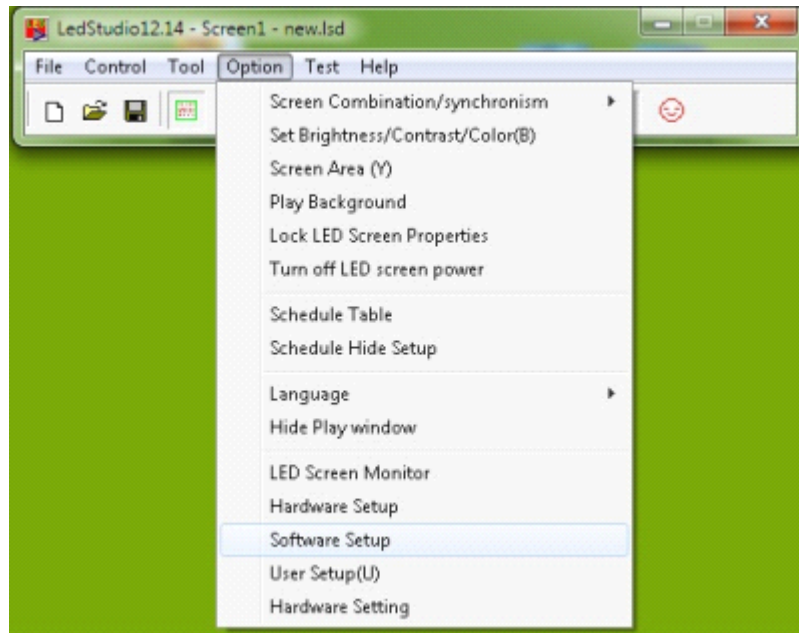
LedStudio12.14 - Screen1 - new.lsd

File Control Tool Option Test Help

Screen Combination/synchronism
Set Brightness/Contrast/Color(B)
Screen Area (Y)
Play Background
Lock LED Screen Properties
Turn off LED screen power

Schedule Table
Schedule Hide Setup

Language
Hide Play window

LED Screen Monitor
Hardware Setup
Software Setup
User Setup(U)
Hardware Setting